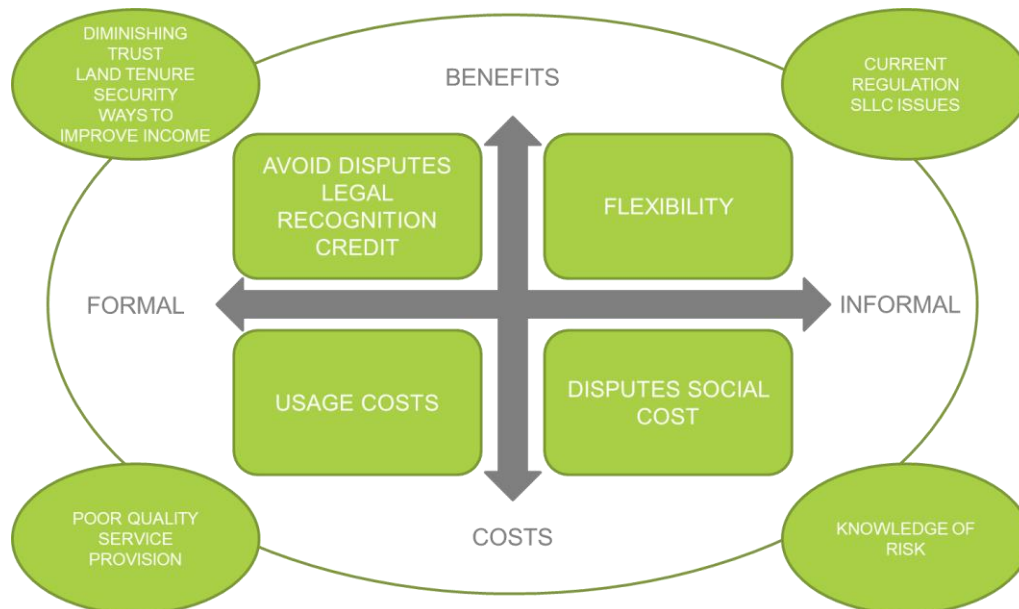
DIMINISHING TRUST
LAND TENURE SECURITY
WAYS TO IMPROVE INCOME

BENEFITS

CURRENT REGULATION
SLLC ISSUES

AVOID DISPUTES
LEGAL RECOGNITION
CREDIT

FLEXIBILITY

FORMAL

INFORMAL

USAGE COSTS

DISPUTES SOCIAL COST

POOR QUALITY SERVICE PROVISION

COSTS

KNOWLEDGE OF RISK